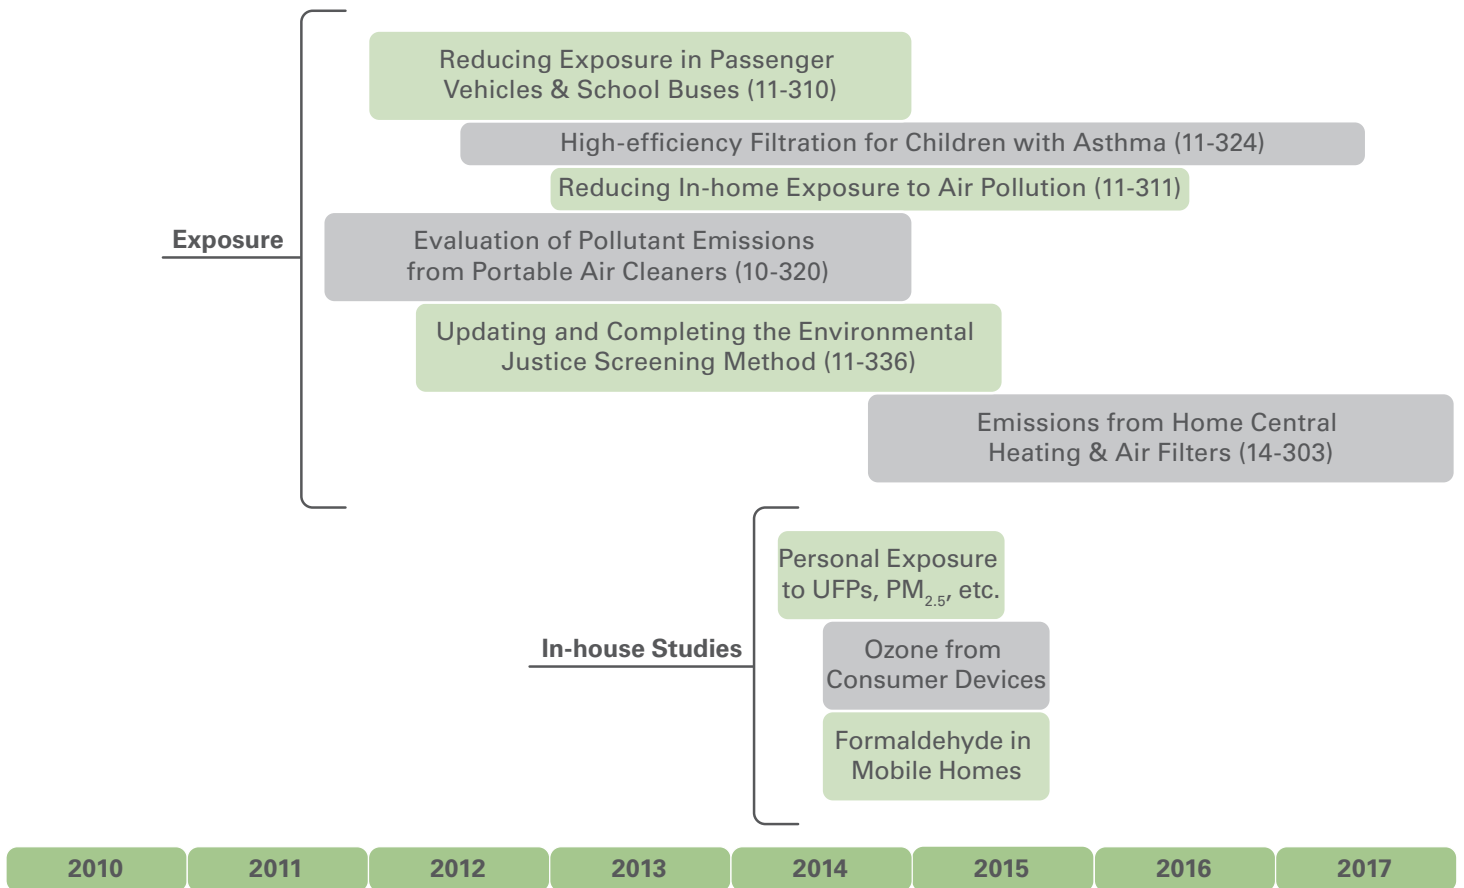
Reducing Exposure in Passenger Vehicles & School Buses (11-310)

High-efficiency Filtration for Children with Asthma (11-324)

Reducing In-home Exposure to Air Pollution (11-311)

Exposure

Evaluation of Pollutant Emissions from Portable Air Cleaners (10-320)

Updating and Completing the Environmental Justice Screening Method (11-336)

Emissions from Home Central Heating & Air Filters (14-303)

Personal Exposure to UFPs, $PM_{2.5}$, etc.

In-house Studies

Ozone from Consumer Devices

Formaldehyde in Mobile Homes

| 2010 | 2011 | 2012 | 2013 | 2014 | 2015 | 2016 | 2017 |
|---|---|---|---|---|---|---|---|